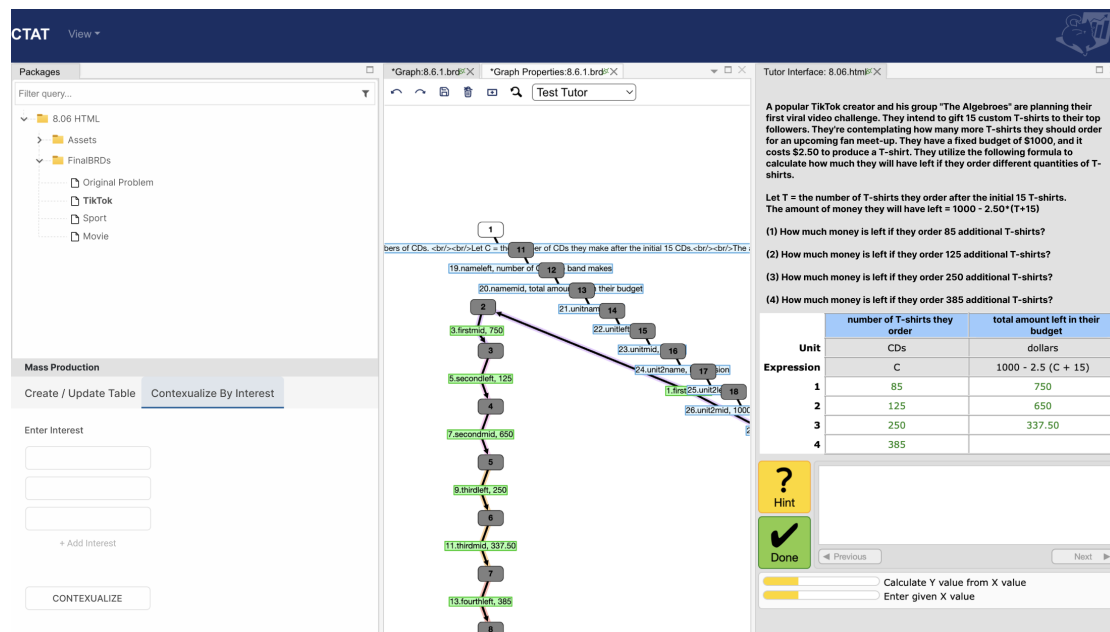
CTAT View

Packages

Filter query...

8.06 HTML
Assets
FinalBRDs
Original Problem
TikTok
Sport
Movie

Mass Production

Create / Update Table Contexualize By Interest

Enter Interest

+ Add Interest

CONTEXUALIZE

*Graph:8.6.1.brd *Graph Properties:8.6.1.brd

Test Tutor

1
bers of CDs. <br/><br/>Let C = th 11 er of CDs they make after the initial 15 CDs.<br/><br/>The a
12
19.nameleft, number of C band makes
13
20.namemid, total amou their budget
14
21.unitnam
15
22.unitleft
16
23.unitmid,
17
24.unit2name, sion
18
1.first 25.unit2le
26.unit2mid, 1000
2
3.firstmid, 750
3
5.secondleft, 125
4
7.secondmid, 650
5
9.thirdleft, 250
6
11.thirdmid, 337.50
7
13.fourthleft, 385
8

Tutor Interface: 8.06.html

A popular TikTok creator and his group "The Algebroes" are planning their first viral video challenge. They intend to gift 15 custom T-shirts to their top followers. They're contemplating how many more T-shirts they should order for an upcoming fan meet-up. They have a fixed budget of $1000, and it costs $2.50 to produce a T-shirt. They utilize the following formula to calculate how much they will have left if they order different quantities of T-shirts.

Let T = the number of T-shirts they order after the initial 15 T-shirts.
The amount of money they will have left = 1000 - 2.50*(T+15)

(1) How much money is left if they order 85 additional T-shirts?

(2) How much money is left if they order 125 additional T-shirts?

(3) How much money is left if they order 250 additional T-shirts?

(4) How much money is left if they order 385 additional T-shirts?

| | number of T-shirts they order | total amount left in their budget |
|---|---|---|
| Unit | CDs | dollars |
| Expression | C | 1000 - 2.5 (C + 15) |
| 1 | 85 | 750 |
| 2 | 125 | 650 |
| 3 | 250 | 337.50 |
| 4 | 385 | |

?
Hint

Done

Previous Next

Calculate Y value from X value
Enter given X value